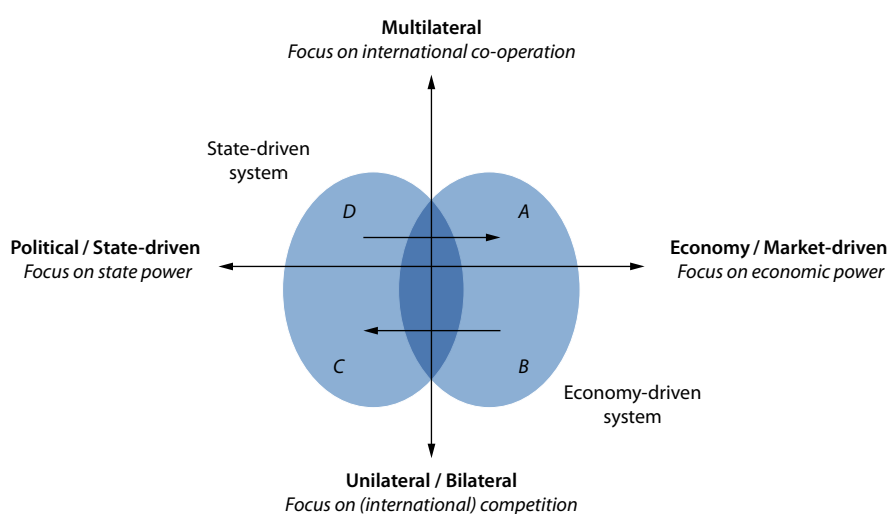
**Multilateral**
*Focus on international co-operation*

State-driven system

D

A

**Political / State-driven**
*Focus on state power*

**Economy / Market-driven**
*Focus on economic power*

C

B

Economy-driven system

**Unilateral / Bilateral**
*Focus on (international) competition*